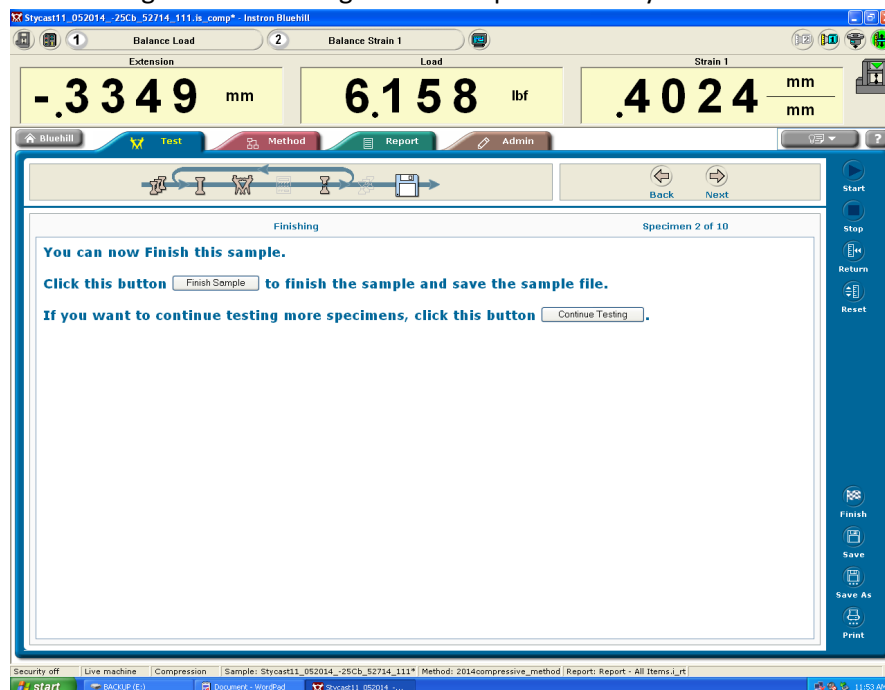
Stycast11_052014_-25Cb_52714_111.is_comp* - Instron Bluehill

1 Balance Load
2 Balance Strain 1

Extension
-.3349 mm

Load
6.158 lbf

Strain 1
.4024 $\frac{mm}{mm}$

Bluehill
Test
Method
Report
Admin

Back
Next

Start
Stop
Return
Reset

Finishing
Specimen 2 of 10

You can now Finish this sample.

Click this button Finish Sample to finish the sample and save the sample file.

If you want to continue testing more specimens, click this button Continue Testing.

Finish
Save
Save As
Print

Security off | Live machine | Compression | Sample: Stycast11_052014_-25Cb_52714_111* | Method: 2014compressive_method | Report: Report - All Items.i_rt

start
BACKUP (E:)
Document - WordPad
Stycast11_052014_...
11:53 AM